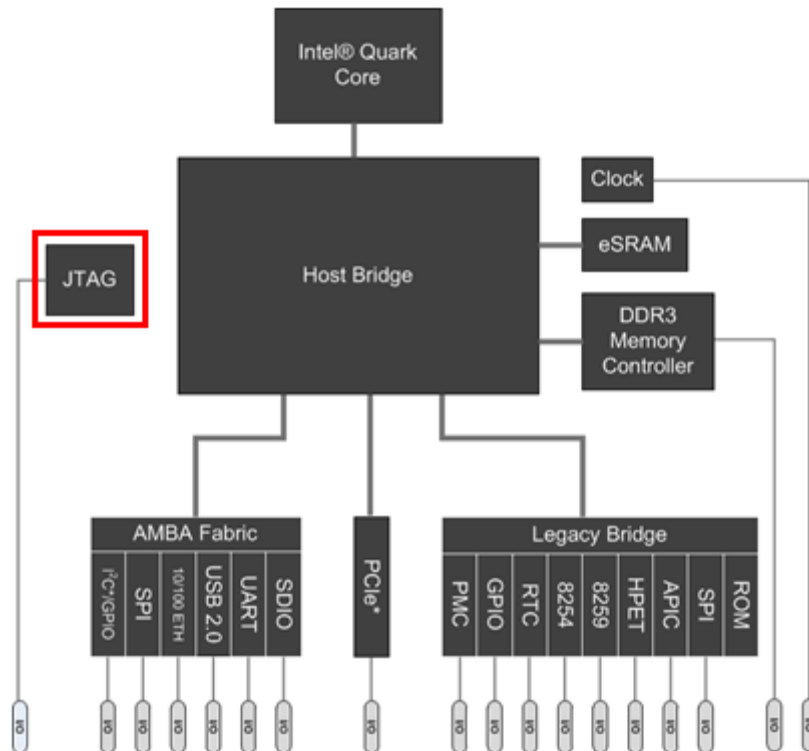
Intel® Quark Core

Clock

eSRAM

JTAG

Host Bridge

DDR3 Memory Controller

AMBA Fabric

$I^2C^*$/GPIO

SPI

10/100 ETH

USB 2.0

UART

SDIO

PCIe*

Legacy Bridge

PMC

GPIO

RTC

8254

8259

HPET

APIC

SPI

ROM

I/O

I/O

I/O

I/O

I/O

I/O

I/O

I/O

I/O

I/O

I/O

I/O

I/O

I/O

I/O

I/O

I/O

I/O

I/O